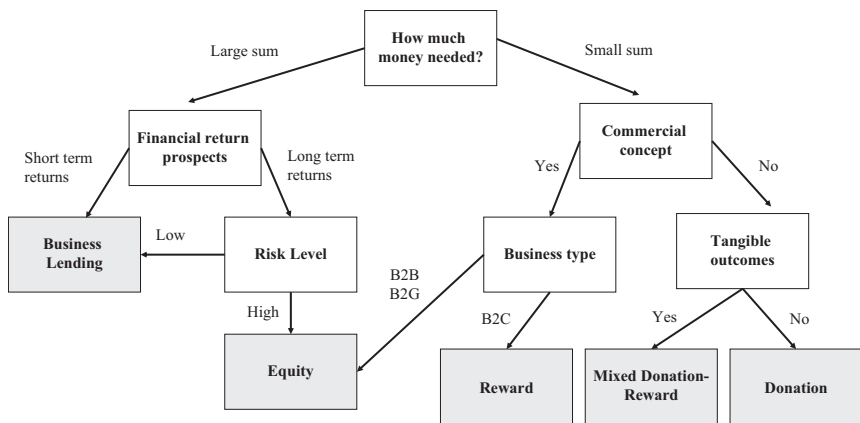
How much money needed?

Large sum

Small sum

Financial return prospects

Short term returns

Long term returns

Commercial concept

Yes

No

Business Lending

Low

Risk Level

High

Business type

B2B
B2G

B2C

Tangible outcomes

Yes

No

Equity

Reward

Mixed Donation-Reward

Donation